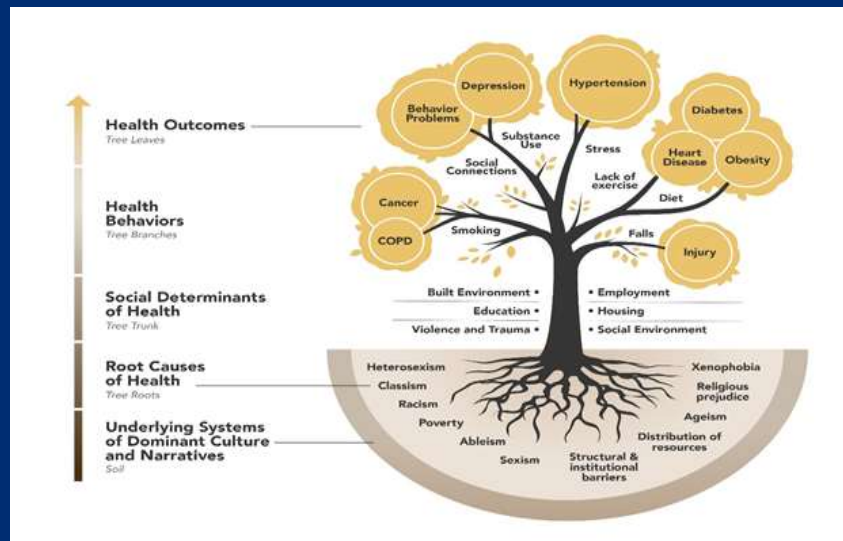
Health Outcomes
Tree Leaves

Health Behaviors
Tree Branches

Social Determinants of Health
Tree Trunk

Root Causes of Health
Tree Roots

Underlying Systems of Dominant Culture and Narratives
Soil

Behavior Problems
Depression
Hypertension
Diabetes
Heart Disease
Obesity
Cancer
COPD
Injury

Substance Use
Social Connections
Stress
Lack of exercise
Diet
Smoking
Falls

Built Environment •
Education •
Violence and Trauma •
• Employment
• Housing
• Social Environment

Heterosexism
Classism
Racism
Poverty
Ableism
Sexism
Structural & institutional barriers
Xenophobia
Religious prejudice
Ageism
Distribution of resources